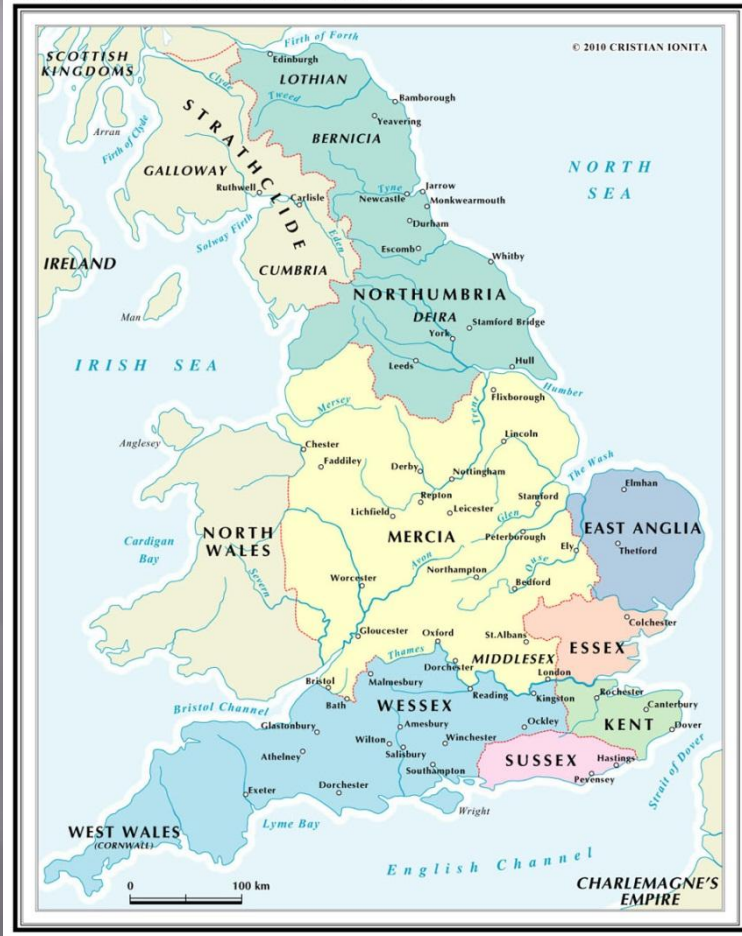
SCOTTISH KINGDOMS

Firth of Forth

© 2010 CRISTIAN IONITA

Edinburgh

LOTHIAN

Clyde

Tweed

Bamborough

Arran

Firth of Clyde

STRATHCLIDE

Yeavering

BERNICIA

NORTH SEA

GALLOWAY

Ruthwell

Carlisle

Tyne

Jarrow

Newcastle

Monkwearmouth

Solway Firth

Eden

Durham

Escomb

Whitby

IRELAND

CUMBRIA

NORTHUMBRIA

Man

DEIRA

Stamford Bridge

York

IRISH SEA

Leeds

Hull

Humber

Flixborough

Mersey

Trent

Anglesey

Chester

Lincoln

Faddiley

The Wash

Derby

Nottingham

Elmhan

Repton

Stamford

Lichfield

Leicester

Glen

EAST ANGLIA

Cardigan Bay

NORTH WALES

MERCIA

Peterborough

Ely

Thetford

Severn

Avon

Ouse

Northampton

Worcester

Bedford

Colchester

Gloucester

Oxford

St.Albans

ESSEX

Thames

Dorchester

MIDDLESEX

London

Bristol

Malmesbury

Bristol Channel

Bath

Reading

Kingston

Rochester

WESSEX

Canterbury

Glastonbury

Amesbury

Ockley

KENT

Dover

Wilton

Winchester

Athelney

Salisbury

SUSSEX

Hastings

Southampton

Pevensey

Strait of Dover

Dorchester

Exeter

Wright

WEST WALES (CORNWALL)

Lyme Bay

English Channel

0

100 km

CHARLEMAGNE'S EMPIRE